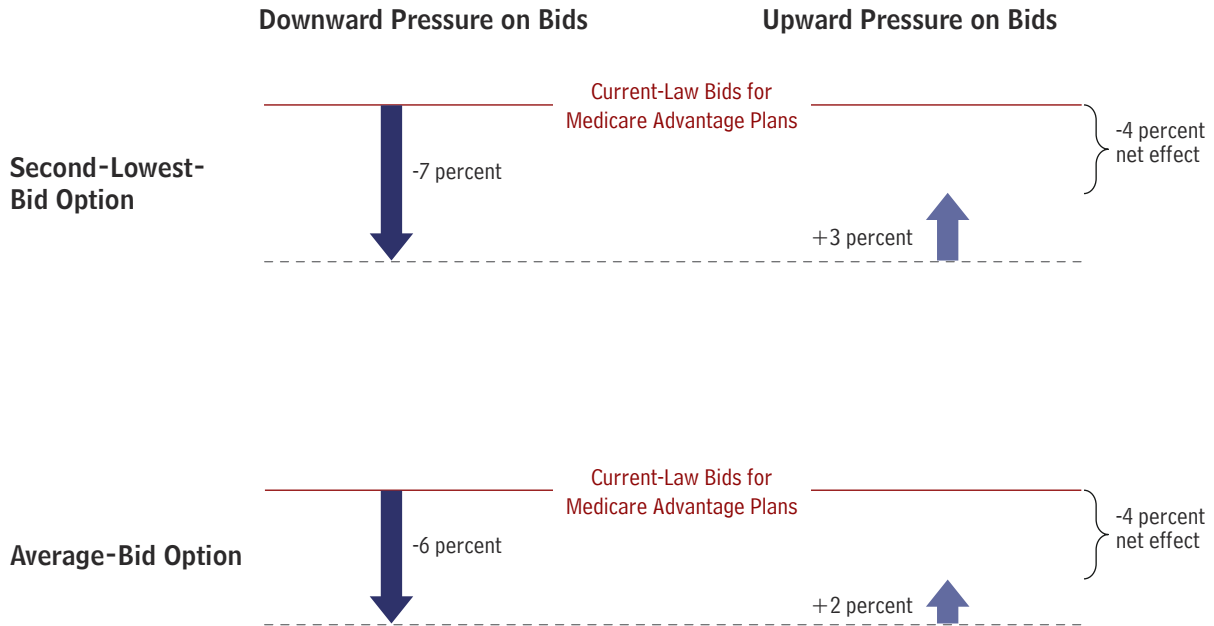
Downward Pressure on Bids

Upward Pressure on Bids

Current-Law Bids for Medicare Advantage Plans

Second-Lowest-Bid Option

-7 percent

+3 percent

-4 percent net effect

Current-Law Bids for Medicare Advantage Plans

Average-Bid Option

-6 percent

+2 percent

-4 percent net effect